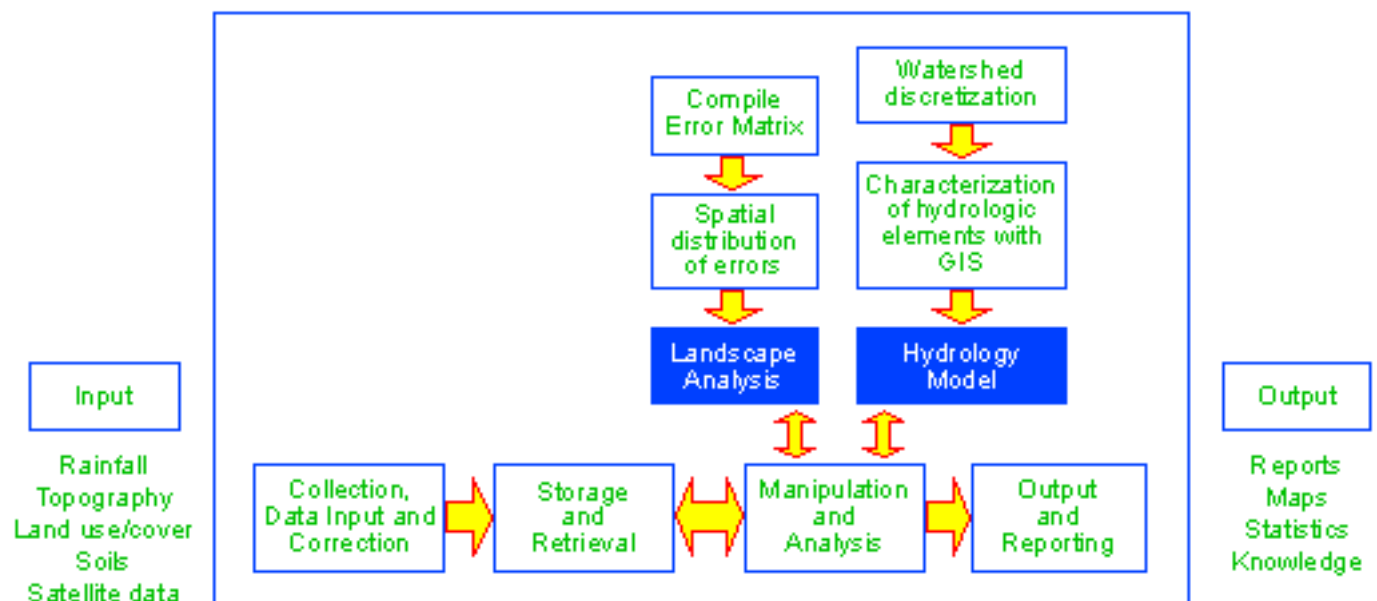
Compile Error Matrix

Spatial distribution of errors

Landscape Analysis

Watershed discretization

Characterization of hydrologic elements with GIS

Hydrology Model

Input

Rainfall
Topography
Land use/cover
Soils
Satellite data

Collection, Data Input and Correction

Storage and Retrieval

Manipulation and Analysis

Output and Reporting

Output

Reports
Maps
Statistics
Knowledge